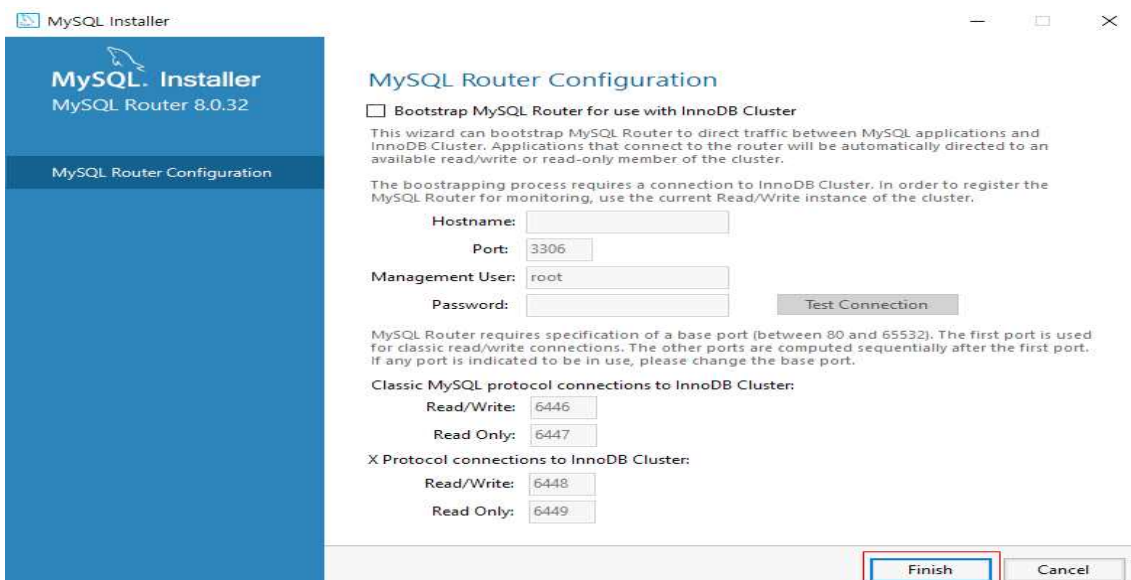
MySQL Installer

MySQL. Installer
MySQL Router 8.0.32

MySQL Router Configuration

MySQL Router Configuration

Bootstrap MySQL Router for use with InnoDB Cluster

This wizard can bootstrap MySQL Router to direct traffic between MySQL applications and InnoDB Cluster. Applications that connect to the router will be automatically directed to an available read/write or read-only member of the cluster.

The boostrapping process requires a connection to InnoDB Cluster. In order to register the MySQL Router for monitoring, use the current Read/Write instance of the cluster.

Hostname:

Port: 3306

Management User: root

Password:

Test Connection

MySQL Router requires specification of a base port (between 80 and 65532). The first port is used for classic read/write connections. The other ports are computed sequentially after the first port. If any port is indicated to be in use, please change the base port.

Classic MySQL protocol connections to InnoDB Cluster:

Read/Write: 6446

Read Only: 6447

X Protocol connections to InnoDB Cluster:

Read/Write: 6448

Read Only: 6449

Finish

Cancel